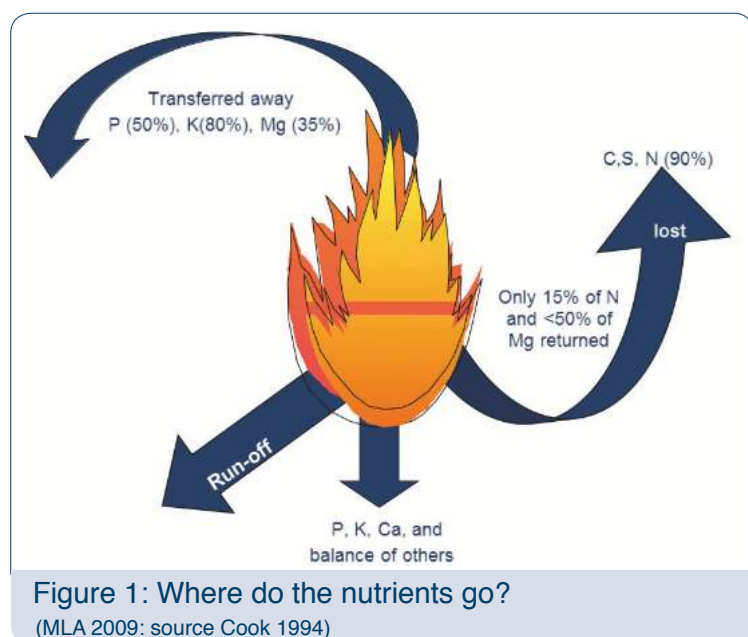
Transferred away
P (50%), K(80%), Mg (35%)

C,S, N (90%)

lost

Only 15% of N and <50% of Mg returned

Run-off

P, K, Ca, and balance of others

Figure 1: Where do the nutrients go?
(MLA 2009: source Cook 1994)